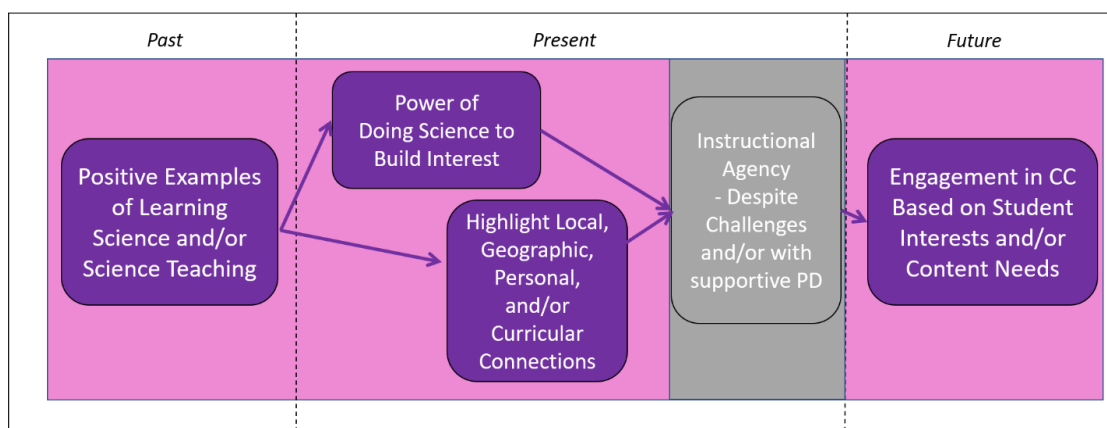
Past

Present

Future

Positive Examples of Learning Science and/or Science Teaching

Power of Doing Science to Build Interest

Highlight Local, Geographic, Personal, and/or Curricular Connections

Instructional Agency - Despite Challenges and/or with supportive PD

Engagement in CC Based on Student Interests and/or Content Needs